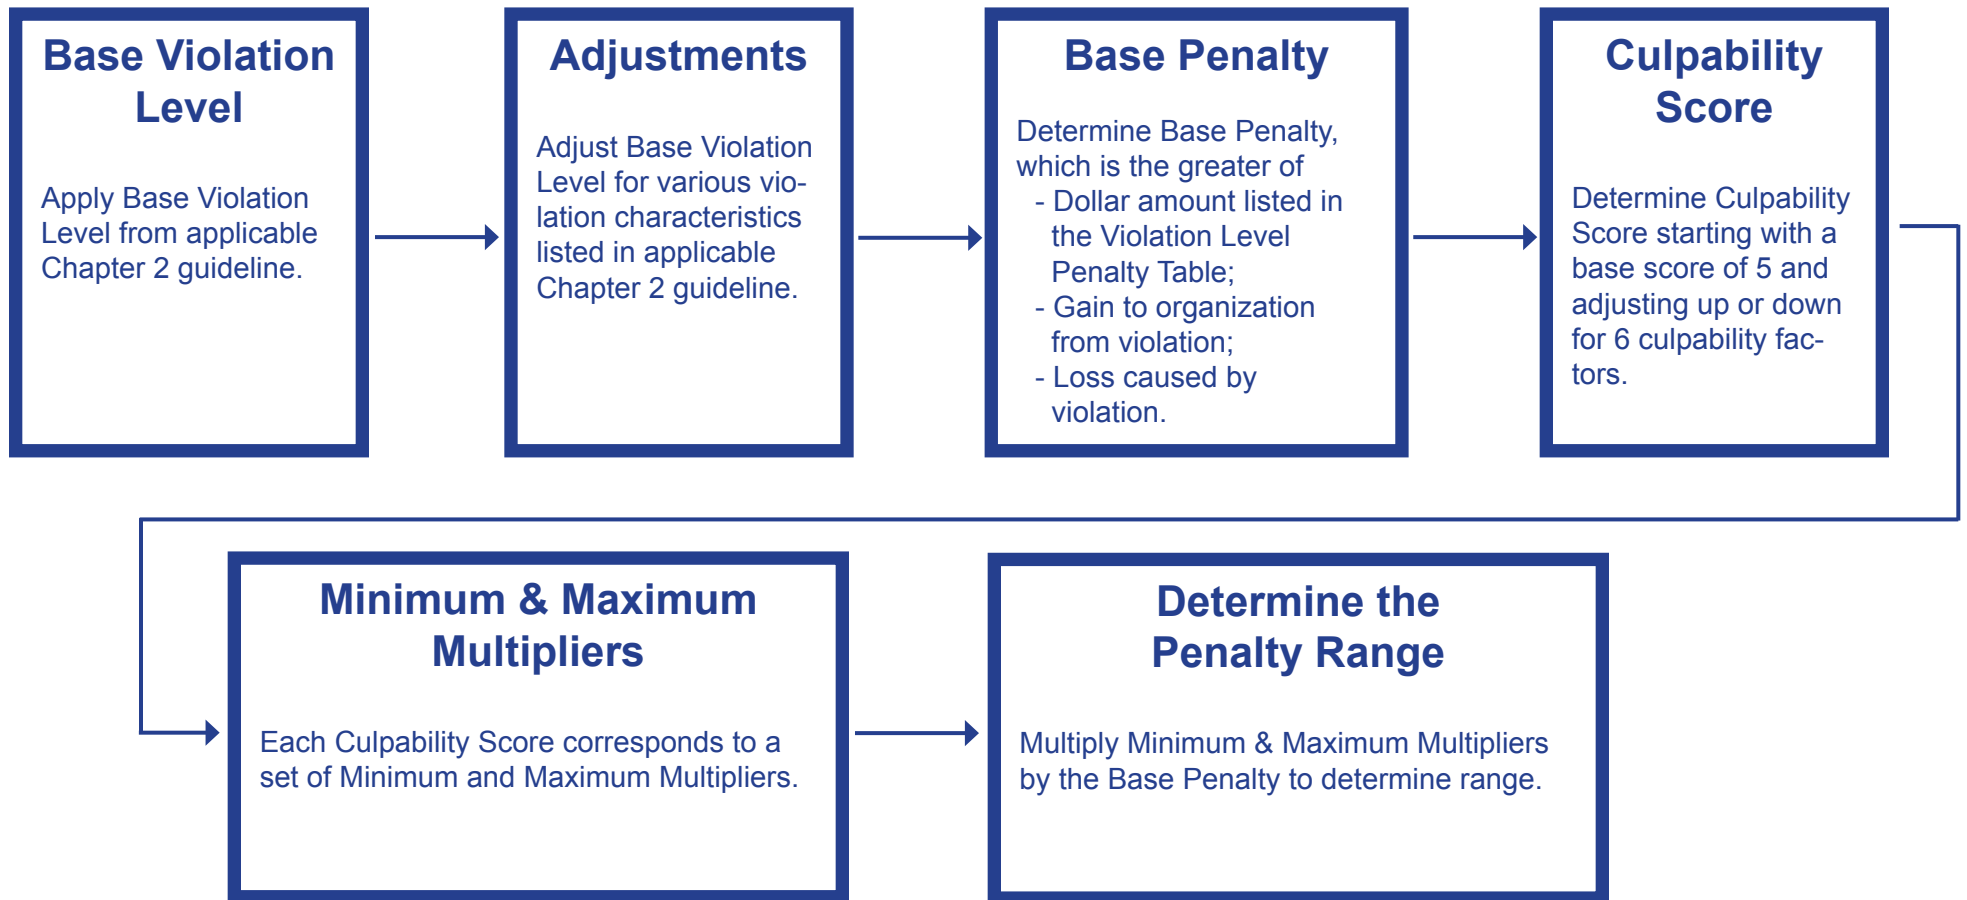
Base Violation Level

Apply Base Violation Level from applicable Chapter 2 guideline.

Adjustments

Adjust Base Violation Level for various violation characteristics listed in applicable Chapter 2 guideline.

Base Penalty

Determine Base Penalty, which is the greater of
- Dollar amount listed in the Violation Level Penalty Table;
- Gain to organization from violation;
- Loss caused by violation.

Culpability Score

Determine Culpability Score starting with a base score of 5 and adjusting up or down for 6 culpability factors.

Minimum & Maximum Multipliers

Each Culpability Score corresponds to a set of Minimum and Maximum Multipliers.

Determine the Penalty Range

Multiply Minimum & Maximum Multipliers by the Base Penalty to determine range.